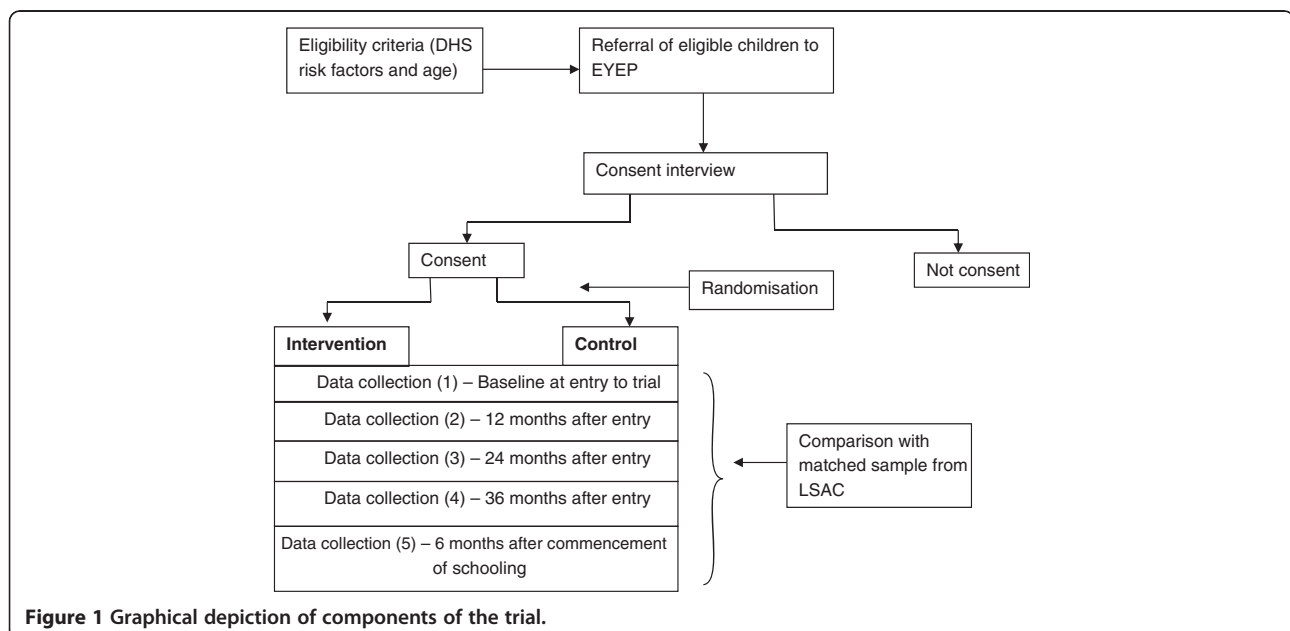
Eligibility criteria (DHS risk factors and age)

Referral of eligible children to EYEP

Consent interview

Consent

Not consent

Randomisation

Intervention

Control

Data collection (1) – Baseline at entry to trial

Data collection (2) – 12 months after entry

Data collection (3) – 24 months after entry

Data collection (4) – 36 months after entry

Data collection (5) – 6 months after commencement of schooling

Comparison with matched sample from LSAC

**Figure 1 Graphical depiction of components of the trial.**